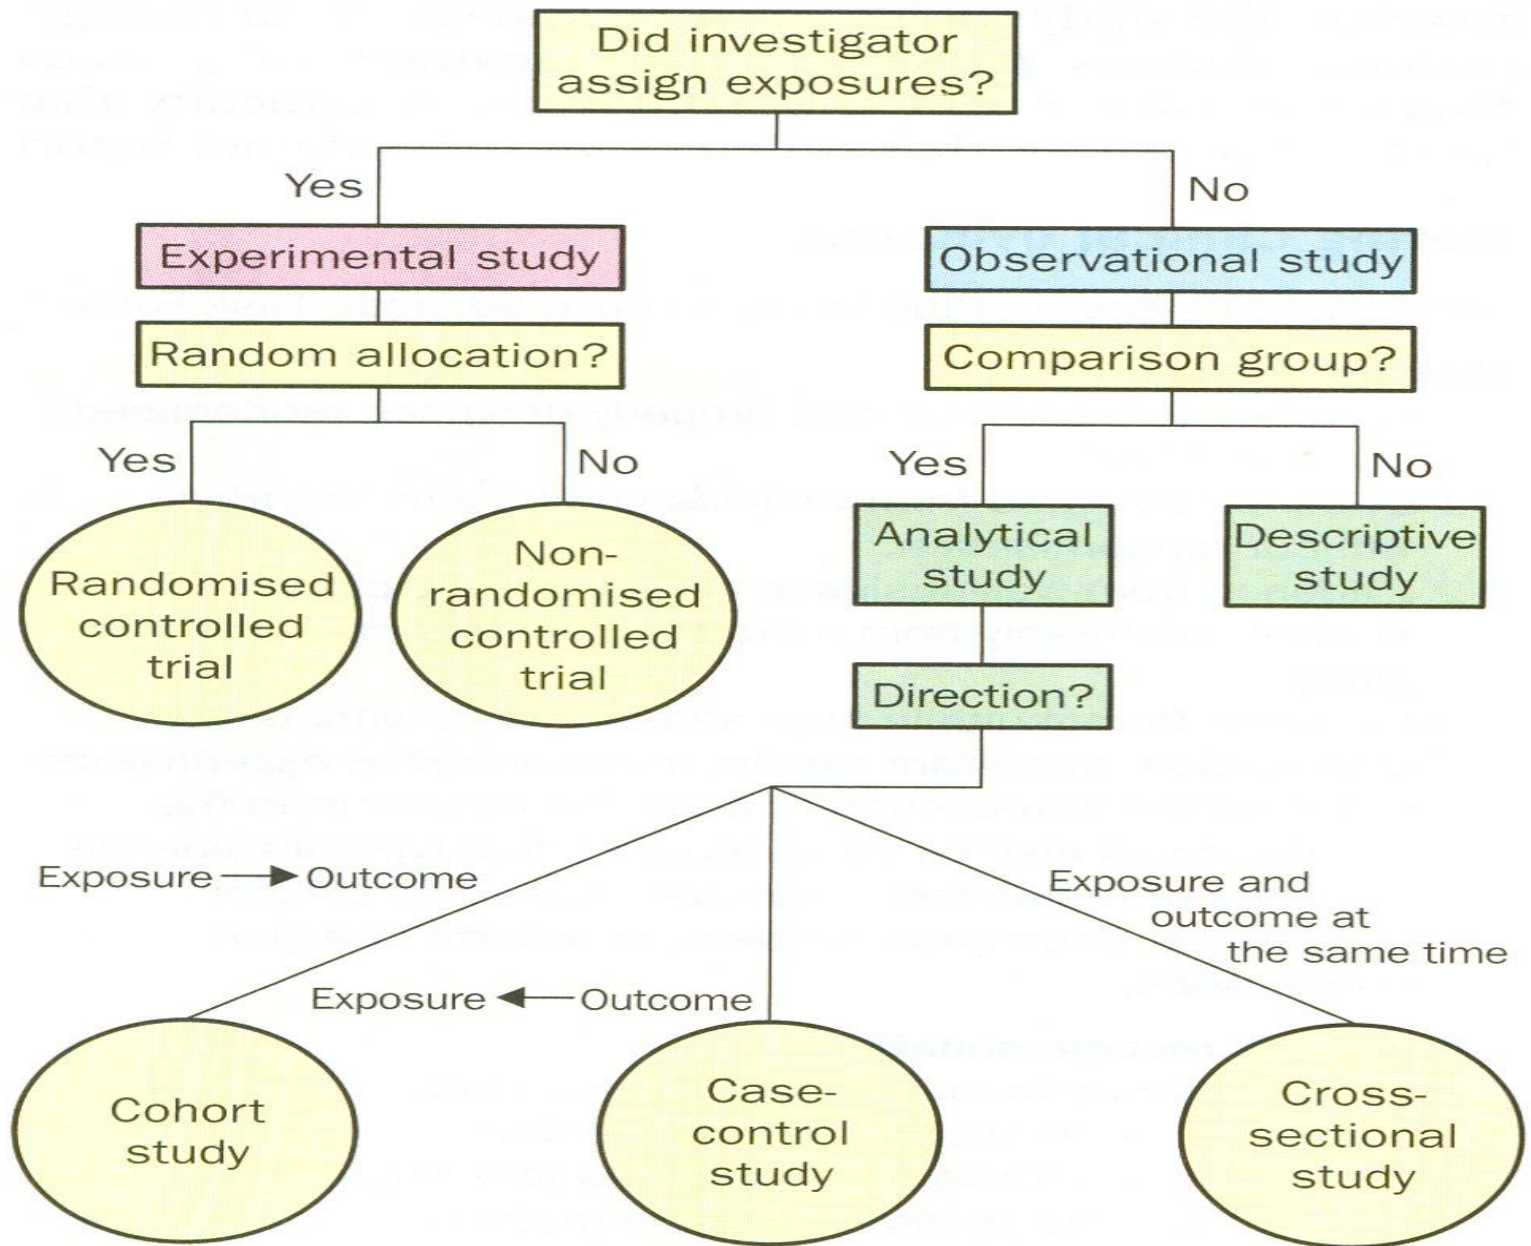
Did investigator assign exposures?

Yes

No

Experimental study

Observational study

Random allocation?

Comparison group?

Yes

No

Yes

No

Randomised controlled trial

Non-randomised controlled trial

Analytical study

Descriptive study

Direction?

Exposure → Outcome

Exposure and outcome at the same time

Exposure ← Outcome

Cohort study

Case-control study

Cross-sectional study